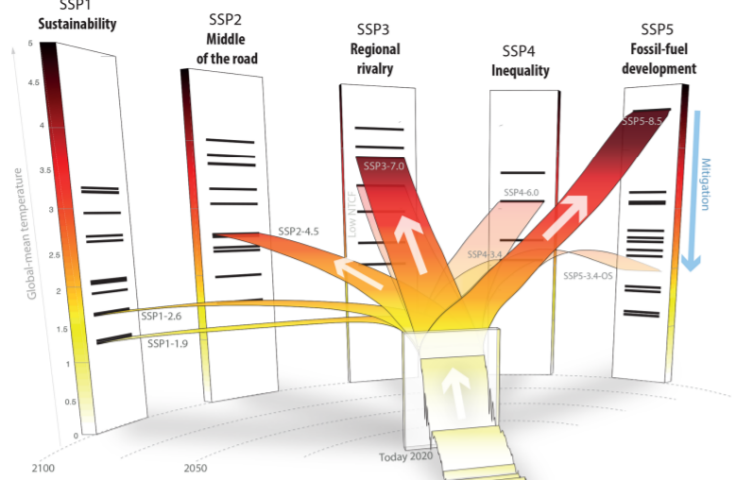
SSP1
Sustainability

SSP2
Middle of the road

SSP3
Regional rivalry

SSP4
Inequality

SSP5
Fossil-fuel development

Global-mean temperature

5
4.5
4
3.5
3
2.5
2
1.5
1
0.5
0

SSP5-8.5
SSP3-7.0
Low NTCF
SSP4-6.0
SSP2-4.5
SSP4-3.4
SSP5-3.4-OS
SSP1-2.6
SSP1-1.9

Mitigation

2100
2050
Today 2020